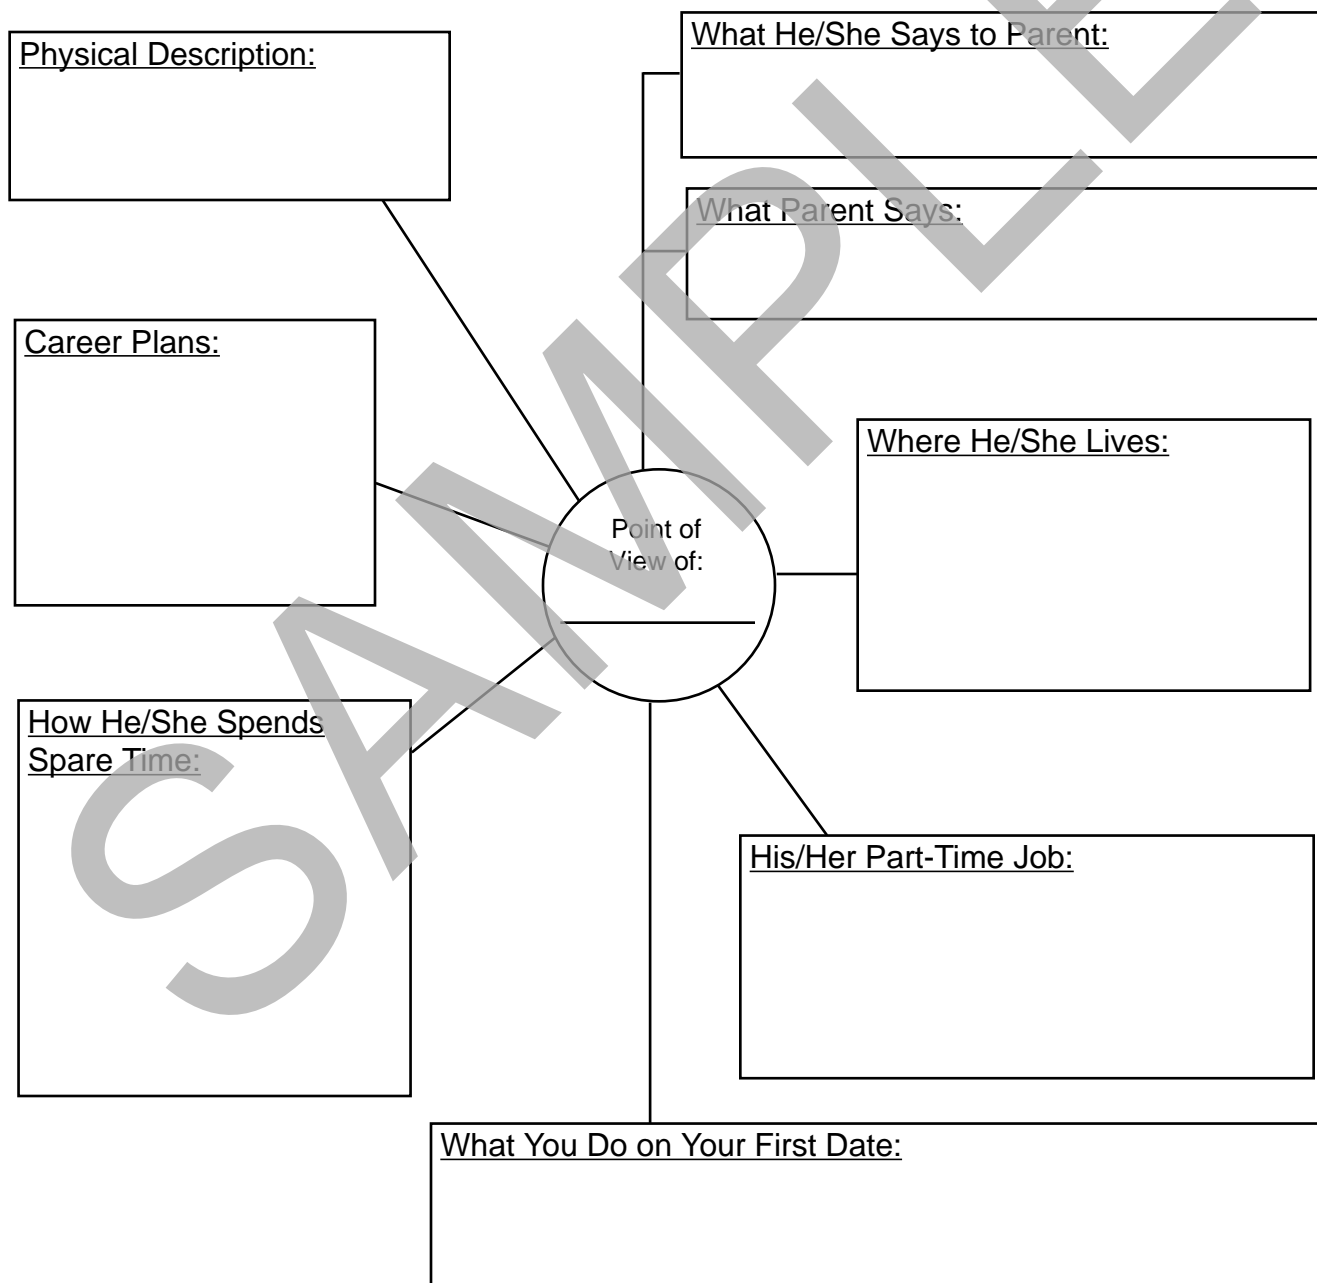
Physical Description:

What He/She Says to Parent:

What Parent Says:

Career Plans:

Where He/She Lives:

Point of View of:

How He/She Spends Spare Time:

His/Her Part-Time Job:

What You Do on Your First Date:

SAMPLE